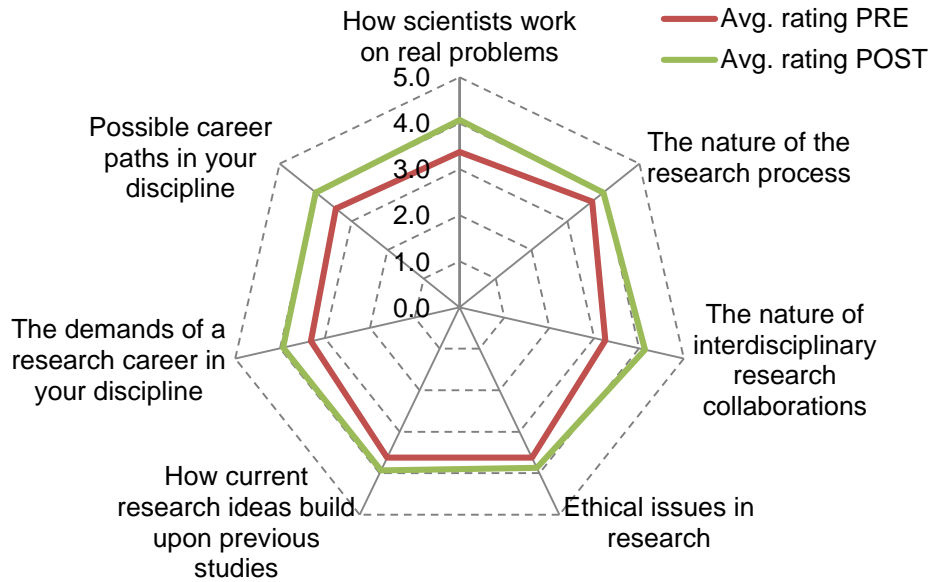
Avg. rating PRE

Avg. rating POST

How scientists work on real problems

5.0

4.0

3.0

2.0

1.0

0.0

The nature of the research process

The nature of interdisciplinary research collaborations

Ethical issues in research

How current research ideas build upon previous studies

The demands of a research career in your discipline

Possible career paths in your discipline